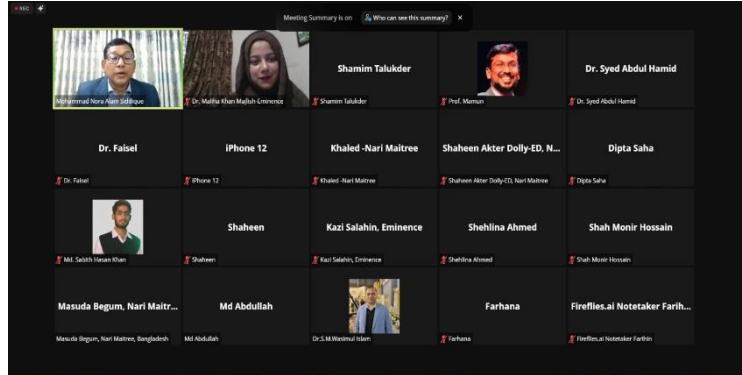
REC

Meeting Summary is on Who can see this summary? ×

Mohammad Nora Alam Siddique

Dr. Maliha Khan Mallish-Eminence

Shamim Talukder
Shamim Talukder

Prof. Mamun

Dr. Syed Abdul Hamid
Dr. Syed Abdul Hamid

Dr. Faisel
Dr. Faisel

iPhone 12
iPhone 12

Khaled -Nari Maitree
Khaled -Nari Maitree

Shaheen Akter Dolly-ED, N...
Shaheen Akter Dolly-ED, Nari Maitree

Dipta Saha
Dipta Saha

Md. Sabith Hasan Khan

Shaheen
Shaheen

Kazi Salahin, Eminence
Kazi Salahin, Eminence

Shehlina Ahmed
Shehlina Ahmed

Shah Monir Hossain
Shah Monir Hossain

Masuda Begum, Nari Maitr...
Masuda Begum, Nari Maitree, Bangladesh

Md Abdullah
Md Abdullah

Dr.S.M.Wasimul Islam

Farhana
Farhana

Fireflies.ai Notetaker Farih...
Fireflies.ai Notetaker Farihin